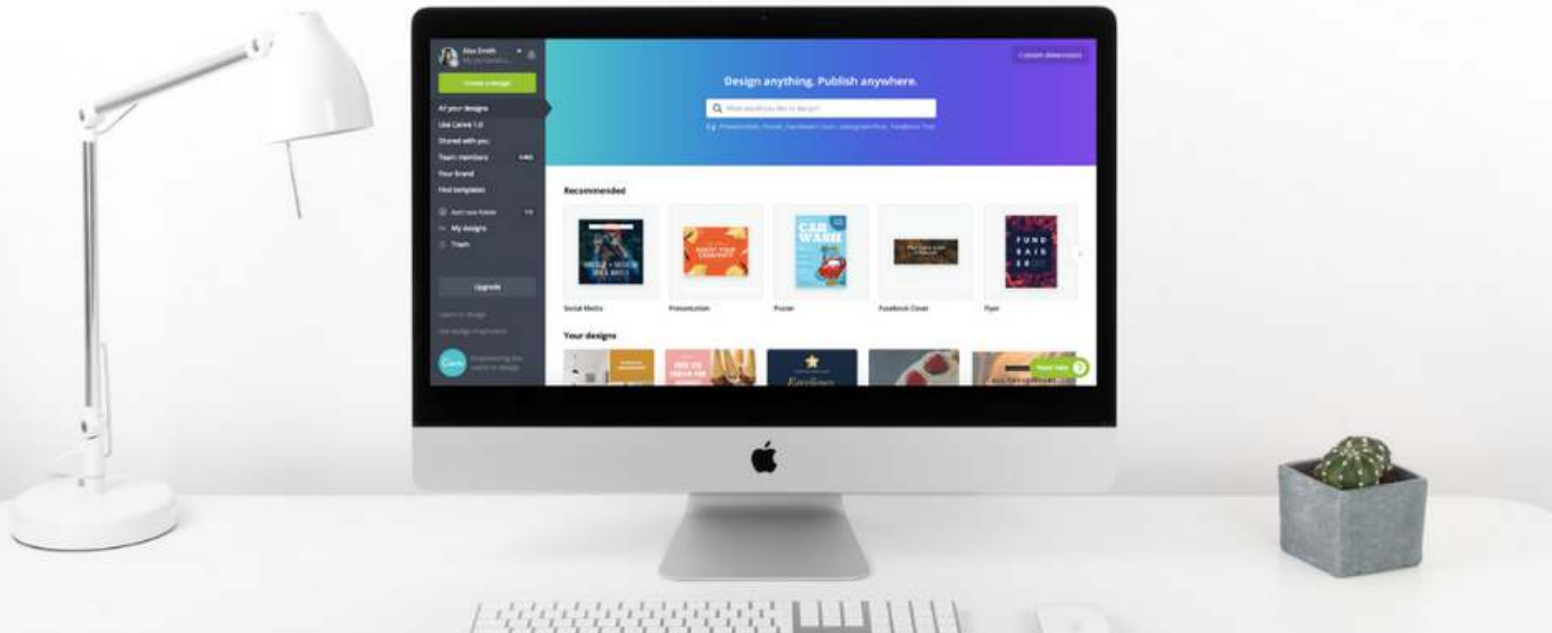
Alex Smith
My personal...

Create a design

All your designs
Use Canva 1.0
Shared with you
Team members
Your brand
Find templates

Add new folder
My designs
Trash

Upgrade

Custom dimensions

Design anything. Publish anywhere.

What would you like to design?

E.g. Presentation, Poster, Facebook Cover, Instagram Post, Facebook Post

Recommended

CAR WASH

FUND RAIS ER

Social Media
Presentation
Poster
Facebook Cover
Flyer

Your designs

Excellence

Need help?